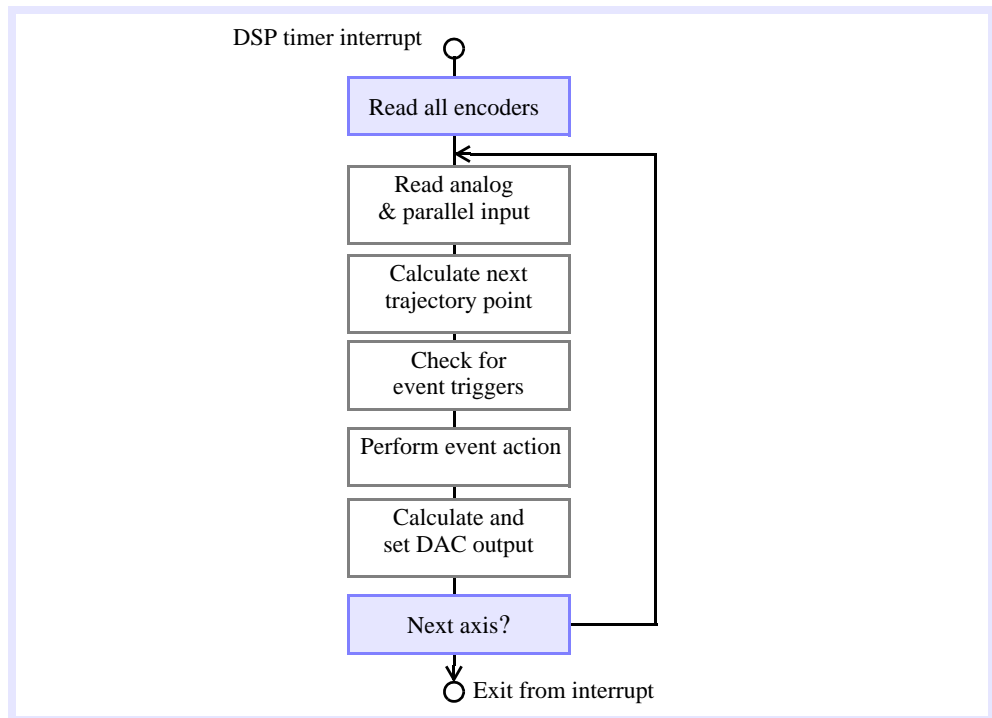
DSP timer interrupt

Read all encoders

Read analog & parallel input

Calculate next trajectory point

Check for event triggers

Perform event action

Calculate and set DAC output

Next axis?

Exit from interrupt